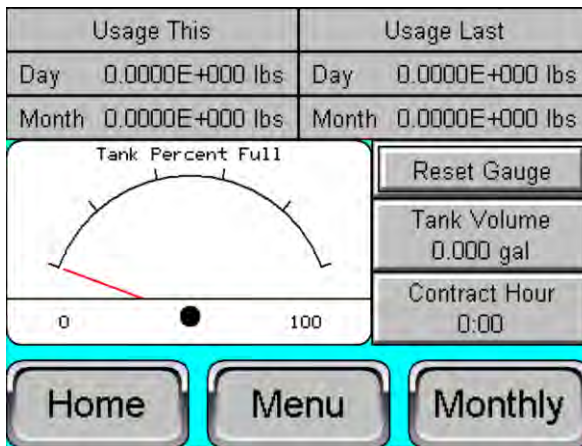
| Usage This | | Usage Last | |
|---|---|---|---|
| Day | 0.0000E+000 lbs | Day | 0.0000E+000 lbs |
| Month | 0.0000E+000 lbs | Month | 0.0000E+000 lbs |

Tank Percent Full

0

100

Reset Gauge

Tank Volume
0.000 gal

Contract Hour
0:00

Home

Menu

Monthly